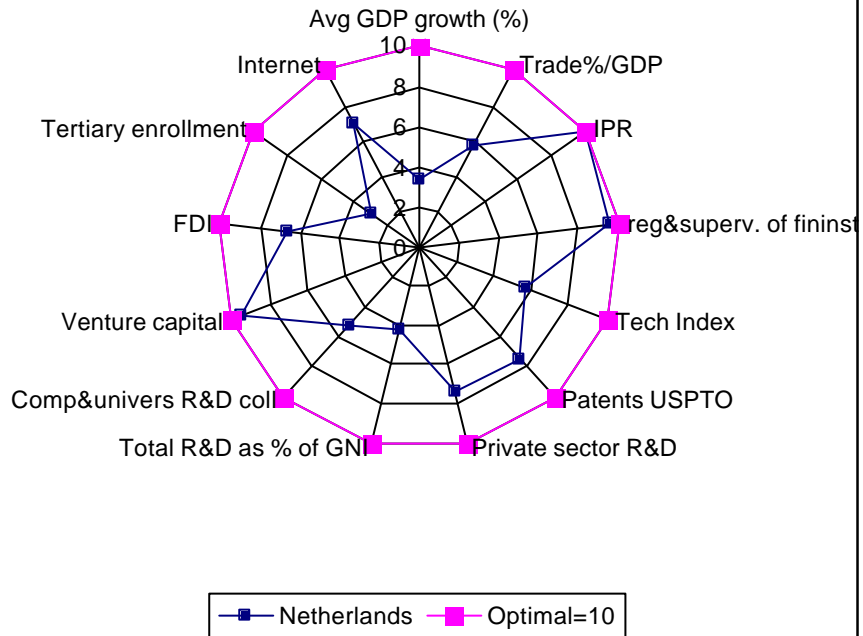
Avg GDP growth (%)

10
8
6
4
2
0

Trade%/GDP

IPR

reg&superv. of fininst

Tech Index

Patents USPTO

Private sector R&D

Total R&D as % of GNI

Comp&univers R&D coll

Venture capital

FDI

Tertiary enrollment

Internet

Netherlands
Optimal=10